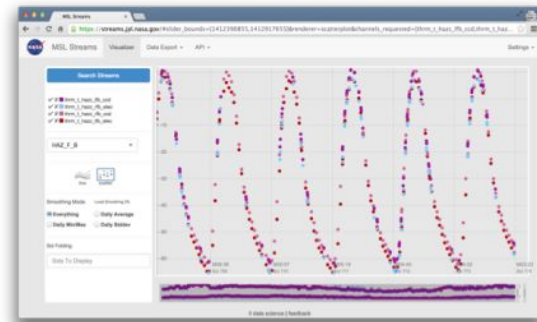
MSL Streams

https://streams.jpl.nasa.gov/#slider_bounds=[1412398855,1412917655]&renderer=scatterplot&channels_requested=[thrm_t_hazc_lfb_ocd,thrm_t_hazc_lfb_elec

MSL Streams Visualize Data Export API Settings

Search Streams

thrm_t_hazc_lfb_ocd
thrm_t_hazc_lfb_elec
thrm_t_hazc_lfb_ocd
thrm_t_hazc_lfb_elec

HAZ_F_B

Line Scatter

Smoothing Mode Load Smoothing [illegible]

Everything Daily Average
Daily Min/Max Daily Slider

Sol Folding

Sols To Display

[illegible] data science | feedback